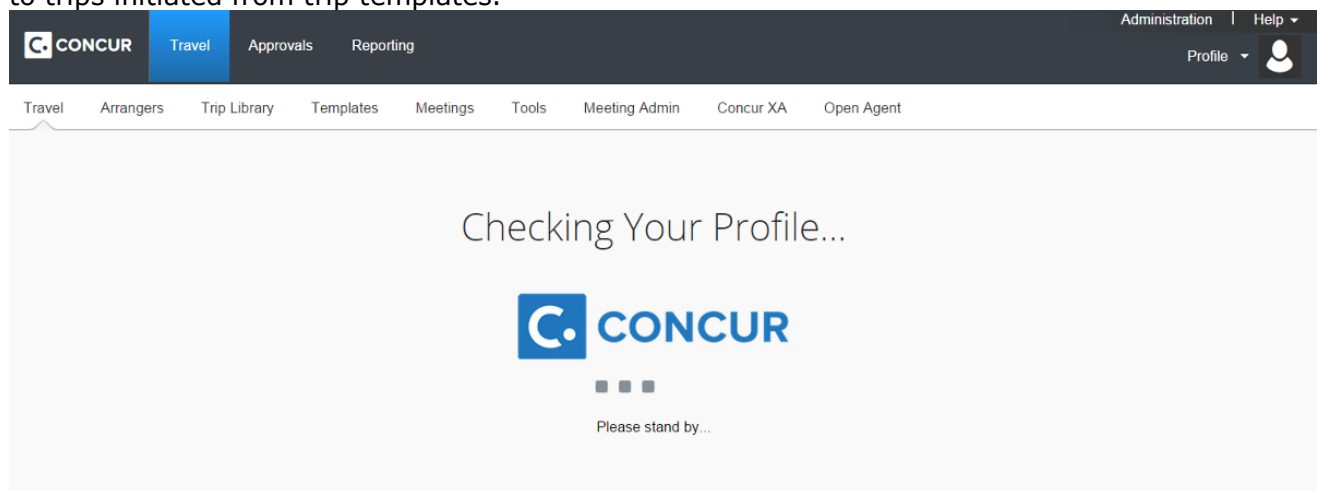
to trips initiated from trip templates.

C. CONCUR Travel Approvals Reporting

Administration | Help

Profile

Travel Arrangers Trip Library Templates Meetings Tools Meeting Admin Concur XA Open Agent

Checking Your Profile...

C. CONCUR

Please stand by...